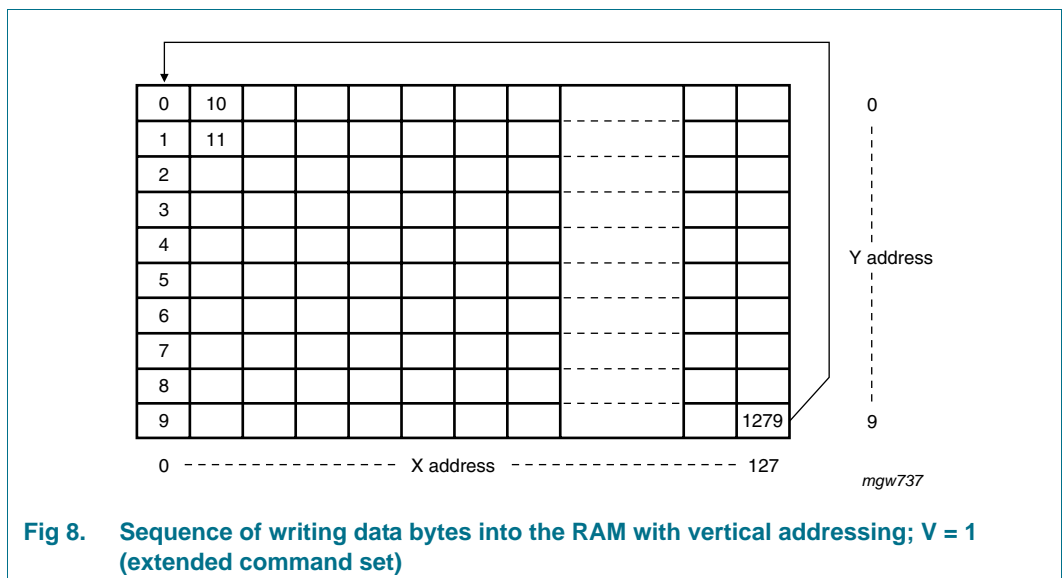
| 0 | 10 | | | | | | | | | |
|---|---|---|---|---|---|---|---|---|---|---|
| 1 | 11 | | | | | | | | | |
| 2 | | | | | | | | | | |
| 3 | | | | | | | | | | |
| 4 | | | | | | | | | | |
| 5 | | | | | | | | | | |
| 6 | | | | | | | | | | |
| 7 | | | | | | | | | | |
| 8 | | | | | | | | | | |
| 9 | | | | | | | | | | 1279 |

0

Y address

9

0 X address 127

mgw737

Fig 8. Sequence of writing data bytes into the RAM with vertical addressing; V = 1 (extended command set)